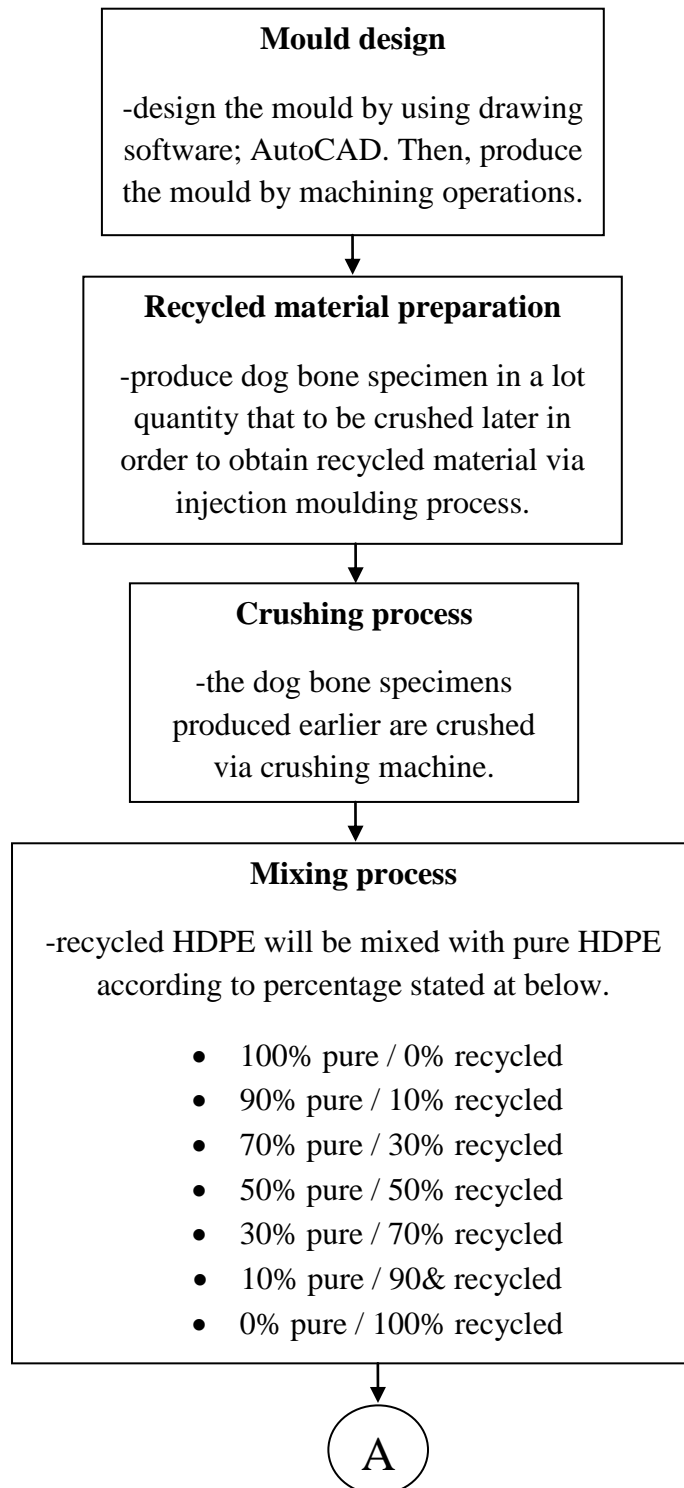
**Mould design**

-design the mould by using drawing software; AutoCAD. Then, produce the mould by machining operations.

**Recycled material preparation**

-produce dog bone specimen in a lot quantity that to be crushed later in order to obtain recycled material via injection moulding process.

**Crushing process**

-the dog bone specimens produced earlier are crushed via crushing machine.

**Mixing process**

-recycled HDPE will be mixed with pure HDPE according to percentage stated at below.

- 100% pure / 0% recycled
- 90% pure / 10% recycled
- 70% pure / 30% recycled
- 50% pure / 50% recycled
- 30% pure / 70% recycled
- 10% pure / 90& recycled
- 0% pure / 100% recycled

A